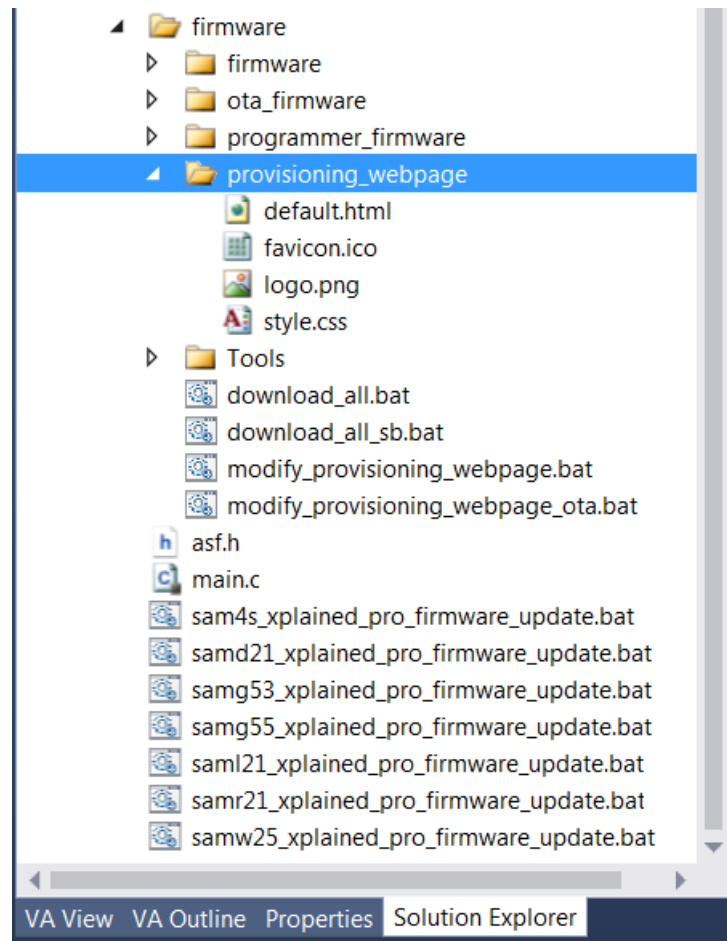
firmware
firmware
ota_firmware
programmer_firmware
provisioning_webpage
default.html
favicon.ico
logo.png
style.css
Tools
download_all.bat
download_all_sb.bat
modify_provisioning_webpage.bat
modify_provisioning_webpage_ota.bat
asf.h
main.c
sam4s_xplained_pro_firmware_update.bat
samd21_xplained_pro_firmware_update.bat
samg53_xplained_pro_firmware_update.bat
samg55_xplained_pro_firmware_update.bat
saml21_xplained_pro_firmware_update.bat
samr21_xplained_pro_firmware_update.bat
samw25_xplained_pro_firmware_update.bat

VA View VA Outline Properties Solution Explorer